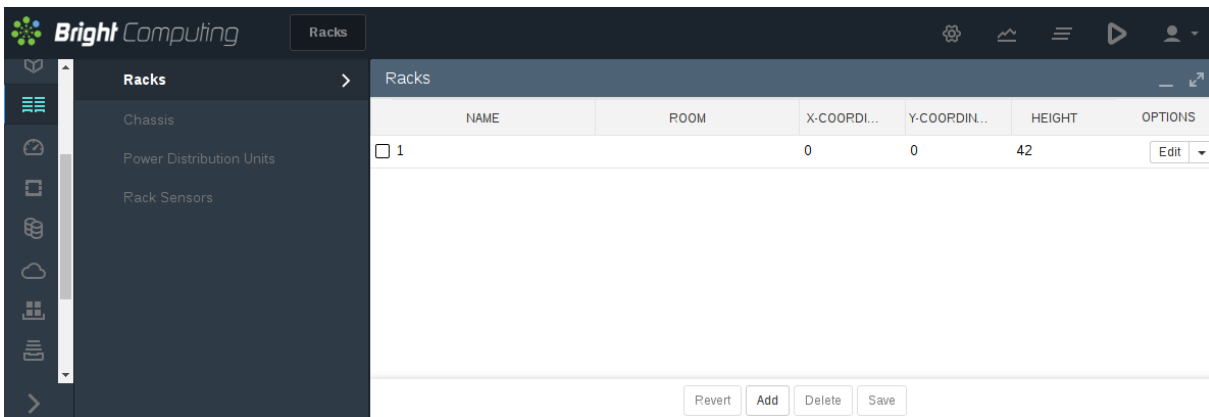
Bright Computing

Racks

Racks

Chassis

Power Distribution Units

Rack Sensors

Racks

| NAME | ROOM | X-COORDI... | Y-COORDIN... | HEIGHT | OPTIONS |
|---|---|---|---|---|---|
| 1 | | 0 | 0 | 42 | Edit |

Revert Add Delete Save